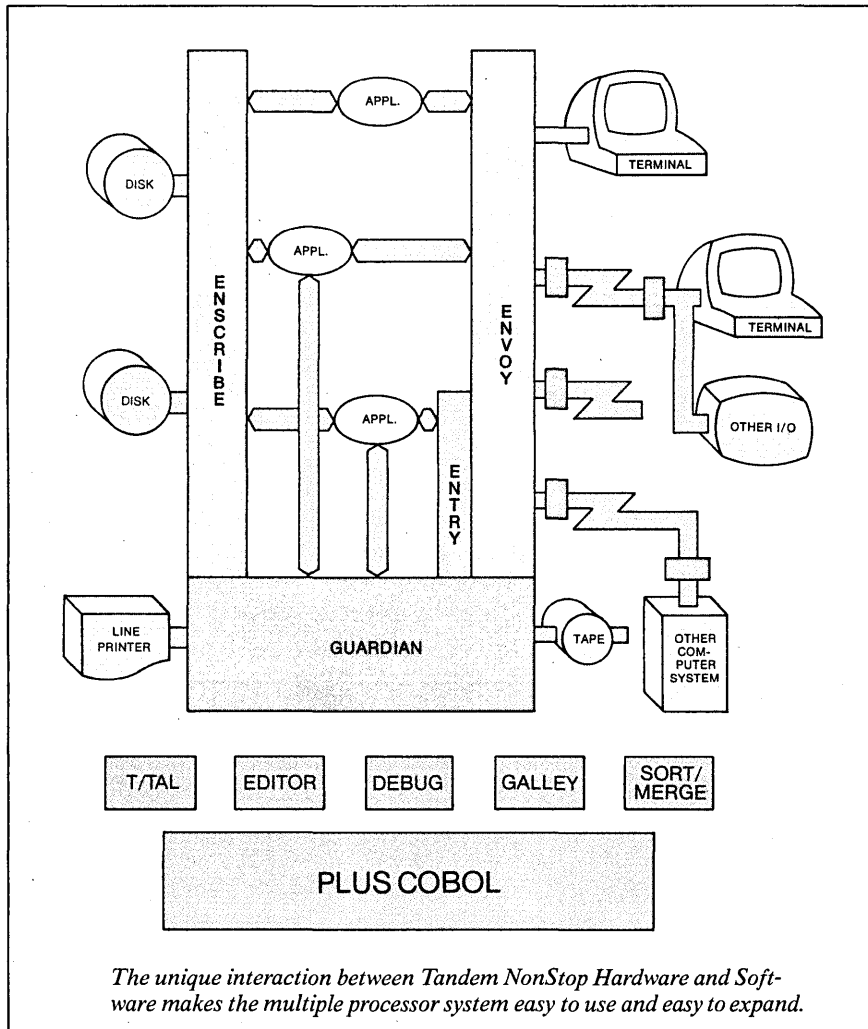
APPL.

DISK

TERMINAL

APPL.

ENSCRIBE

ENVOY

TERMINAL

DISK

APPL.

ENTRY

OTHER I/O

LINE PRINTER

GUARDIAN

TAPE

OTHER COMPUTER SYSTEM

T/TAL

EDITOR

DEBUG

GALLEY

SORT/ MERGE

PLUS COBOL

The unique interaction between Tandem NonStop Hardware and Software makes the multiple processor system easy to use and easy to expand.